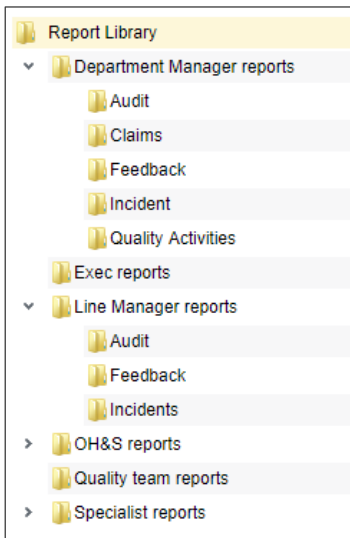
Report Library
Department Manager reports
Audit
Claims
Feedback
Incident
Quality Activities
Exec reports
Line Manager reports
Audit
Feedback
Incidents
OH&S reports
Quality team reports
Specialist reports